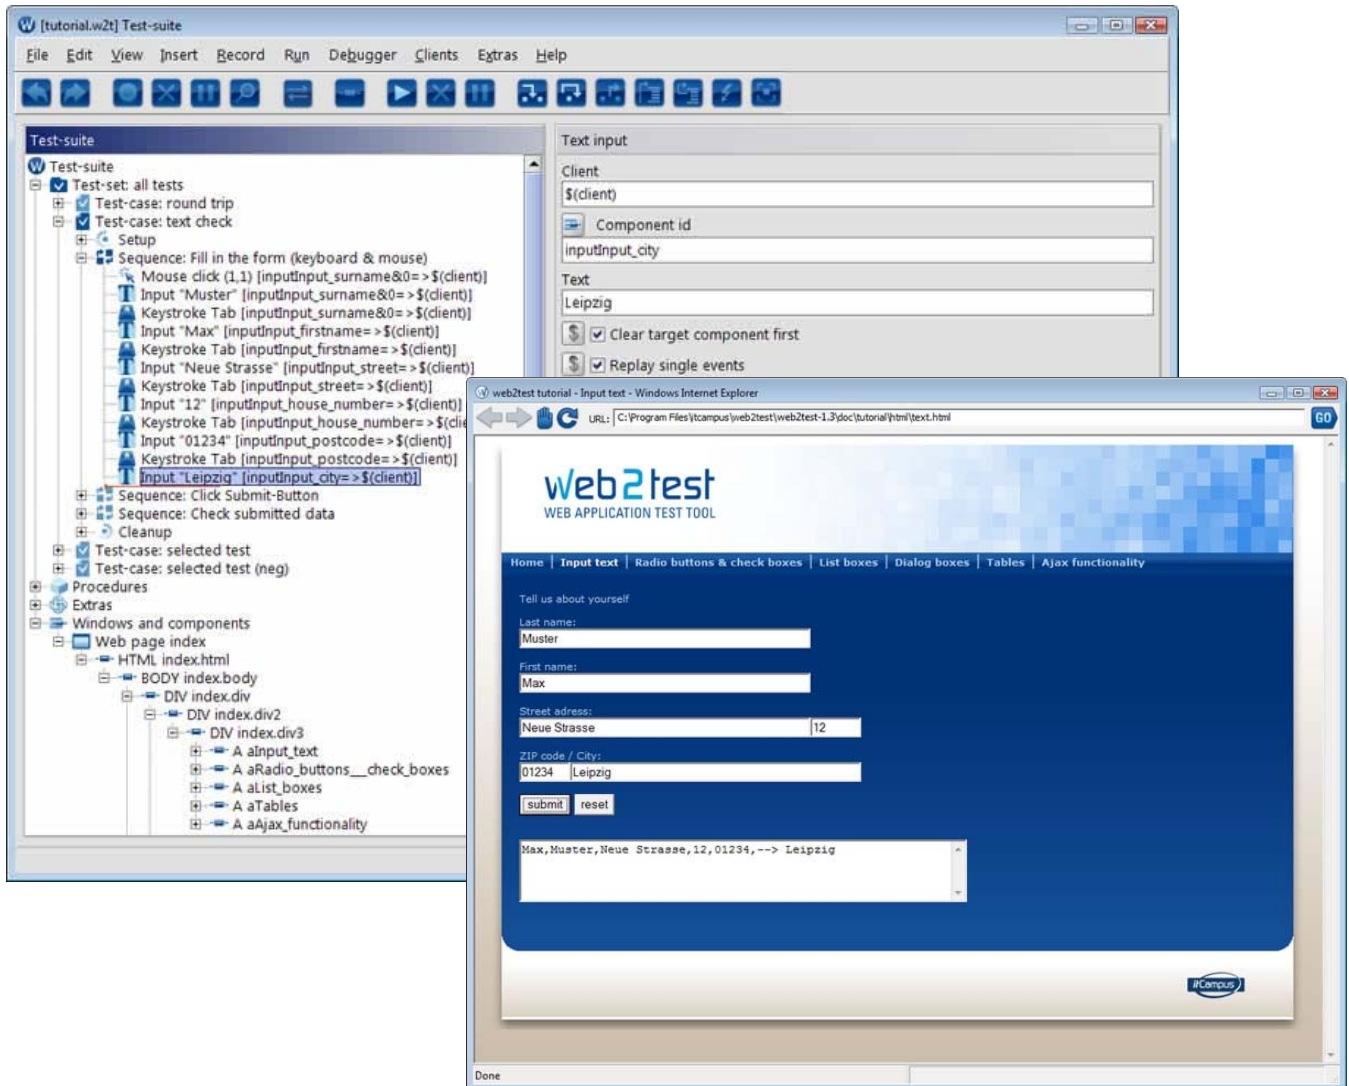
[tutorial.w2t] Test-suite

File Edit View Insert Record Run Debugger Clients Extras Help

Test-suite

Test-suite
Test-set: all tests
Test-case: round trip
Test-case: text check
Setup
Sequence: Fill in the form (keyboard & mouse)
Mouse click (1,1) [inputInput_surname&0=>$(client)]
Input "Muster" [inputInput_surname&0=>$(client)]
Keystroke Tab [inputInput_surname&0=>$(client)]
Input "Max" [inputInput_firstname=>$(client)]
Keystroke Tab [inputInput_firstname=>$(client)]
Input "Neue Strasse" [inputInput_street=>$(client)]
Keystroke Tab [inputInput_street=>$(client)]
Input "12" [inputInput_house_number=>$(client)]
Keystroke Tab [inputInput_house_number=>$(cli
Input "01234" [inputInput_postcode=>$(client)]
Keystroke Tab [inputInput_postcode=>$(client)]
Input "Leipzig" [inputInput_city=>$(client)]
Sequence: Click Submit-Button
Sequence: Check submitted data
Cleanup
Test-case: selected test
Test-case: selected test (neg)
Procedures
Extras
Windows and components
Web page index
HTML index.html
BODY index.body
DIV index.div
DIV index.div2
DIV index.div3
A aInput_text
A aRadio_buttons__check_boxes
A aList_boxes
A aTables
A aAjax_functionality

Text input
Client
$(client)
Component id
inputInput_city
Text
Leipzig
Clear target component first
Replay single events

web2test tutorial - Input text - Windows Internet Explorer
URL: C:\Program Files\itcampus\web2test\web2test-1.3\doc\tutorial\html\text.html
GO

web2test
WEB APPLICATION TEST TOOL

Home | Input text | Radio buttons & check boxes | List boxes | Dialog boxes | Tables | Ajax functionality

Tell us about yourself
Last name:
Muster
First name:
Max
Street adress:
Neue Strasse
12
ZIP code / City:
01234
Leipzig
submit
reset

Max,Muster,Neue Strasse,12,01234,--> Leipzig

itCampus

Done